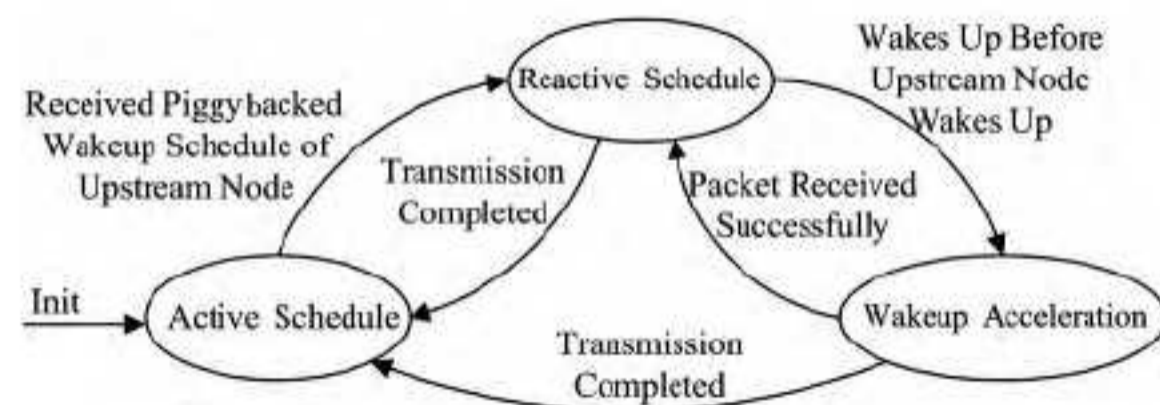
Reactive Schedule

Wakes Up Before Upstream Node Wakes Up

Received Piggybacked Wakeup Schedule of Upstream Node

Transmission Completed

Packet Received Successfully

Init

Active Schedule

Wakeup Acceleration

Transmission Completed